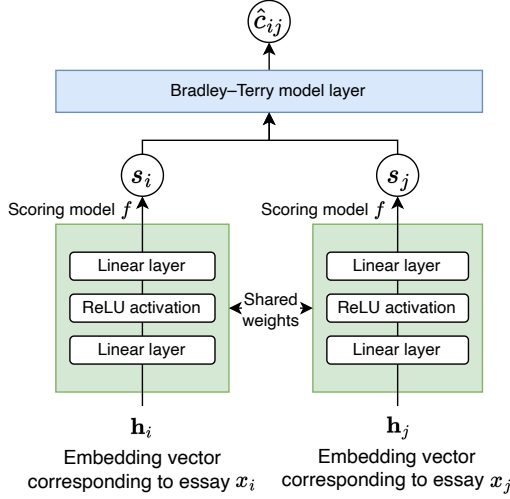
$\hat{c}_{ij}$

Bradley–Terry model layer

$s_i$

$s_j$

Scoring model $f$

Scoring model $f$

Linear layer

ReLU activation

Linear layer

Shared weights

Linear layer

ReLU activation

Linear layer

$\mathbf{h}_i$

Embedding vector corresponding to essay $x_i$

$\mathbf{h}_j$

Embedding vector corresponding to essay $x_j$